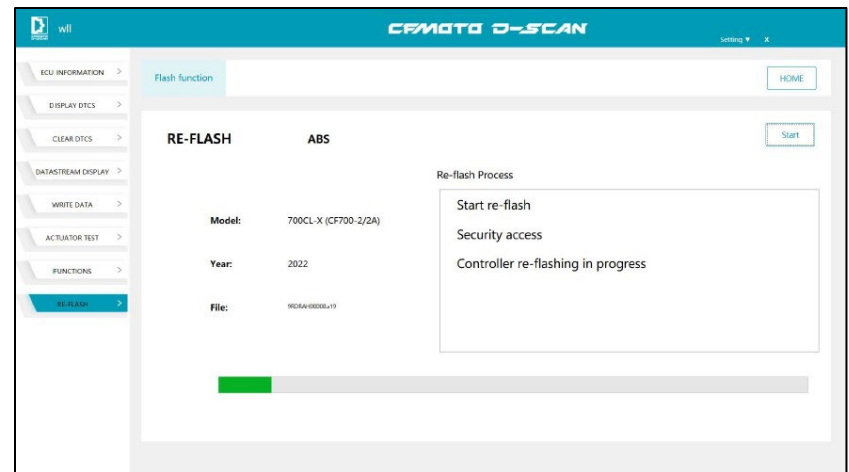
wll

CFMOTO D-SCAN

Setting ▼ X

ECU INFORMATION >

DISPLAY DTCS >

CLEAR DTCS >

DATASTREAM DISPLAY >

WRITE DATA >

ACTUATOR TEST >

FUNCTIONS >

RE-FLASH >

Flash function

HOME

RE-FLASH

ABS

Start

Re-flash Process

Start re-flash

Security access

Controller re-flashing in progress

Model: 700CL-X (CF700-2/2A)

Year: 2022

File: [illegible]